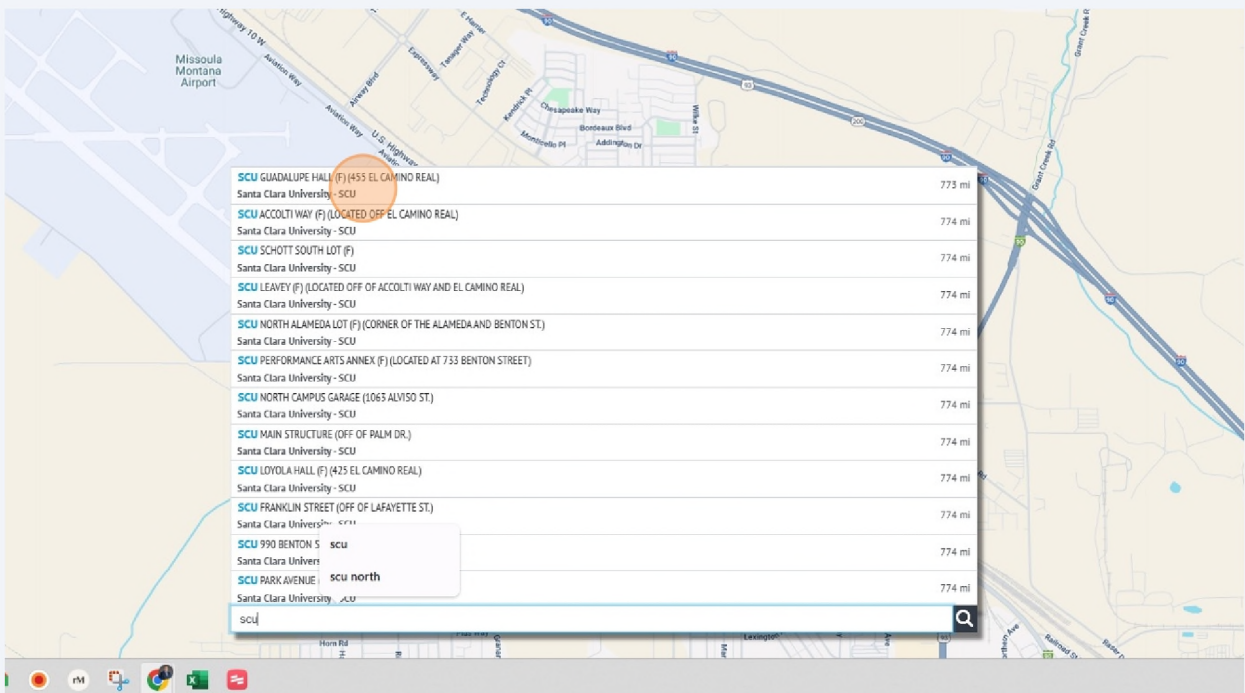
Highway 10 W
Missoula Montana Airport
Aviation Way
Airway Blvd
Expressway
Tanager Way
E Harrier
Technology Ct
Kendrick Pl
Chesapeake Way
Bordeaux Blvd
Monticello Pl
Addington Dr
Wilkie St
U.S. Highway
Aviation Way
90
93
200
90
90
Grant Creek Rd
90
90
90

SCU GUADALUPE HALL (F) (455 EL CAMINO REAL)
Santa Clara University - SCU
773 mi

SCU ACCOLTI WAY (F) (LOCATED OFF EL CAMINO REAL)
Santa Clara University - SCU
774 mi

SCU SCHOTT SOUTH LOT (F)
Santa Clara University - SCU
774 mi

SCU LEAVEY (F) (LOCATED OFF OF ACCOLTI WAY AND EL CAMINO REAL)
Santa Clara University - SCU
774 mi

SCU NORTH ALAMEDA LOT (F) (CORNER OF THE ALAMEDA AND BENTON ST.)
Santa Clara University - SCU
774 mi

SCU PERFORMANCE ARTS ANNEX (F) (LOCATED AT 733 BENTON STREET)
Santa Clara University - SCU
774 mi

SCU NORTH CAMPUS GARAGE (1063 ALVISO ST.)
Santa Clara University - SCU
774 mi

SCU MAIN STRUCTURE (OFF OF PALM DR.)
Santa Clara University - SCU
774 mi

SCU LOYOLA HALL (F) (425 EL CAMINO REAL)
Santa Clara University - SCU
774 mi

SCU FRANKLIN STREET (OFF OF LAFAYETTE ST.)
Santa Clara University - SCU
774 mi

SCU 990 BENTON S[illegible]
Santa Clara Univers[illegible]
774 mi

SCU PARK AVENUE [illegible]
Santa Clara University - SCU
774 mi

scu
scu north

scu

Horn Rd
Lexington
Railroad St
Raser Dr